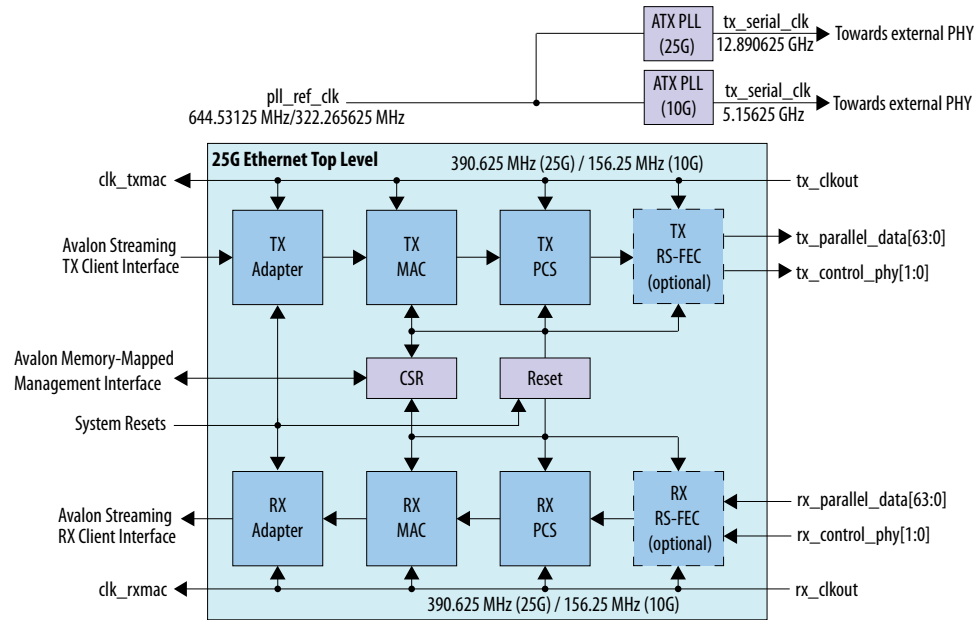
ATX PLL (25G)
tx_serial_clk
12.890625 GHz
Towards external PHY

pll_ref_clk
644.53125 MHz/322.265625 MHz

ATX PLL (10G)
tx_serial_clk
5.15625 GHz
Towards external PHY

25G Ethernet Top Level
390.625 MHz (25G) / 156.25 MHz (10G)
clk_txmac
tx_clkout

Avalon Streaming TX Client Interface
TX Adapter
TX MAC
TX PCS
TX RS-FEC (optional)
tx_parallel_data[63:0]
tx_control_phy[1:0]

Avalon Memory-Mapped Management Interface
CSR
Reset
System Resets

Avalon Streaming RX Client Interface
RX Adapter
RX MAC
RX PCS
RX RS-FEC (optional)
rx_parallel_data[63:0]
rx_control_phy[1:0]

clk_rxmac
rx_clkout
390.625 MHz (25G) / 156.25 MHz (10G)